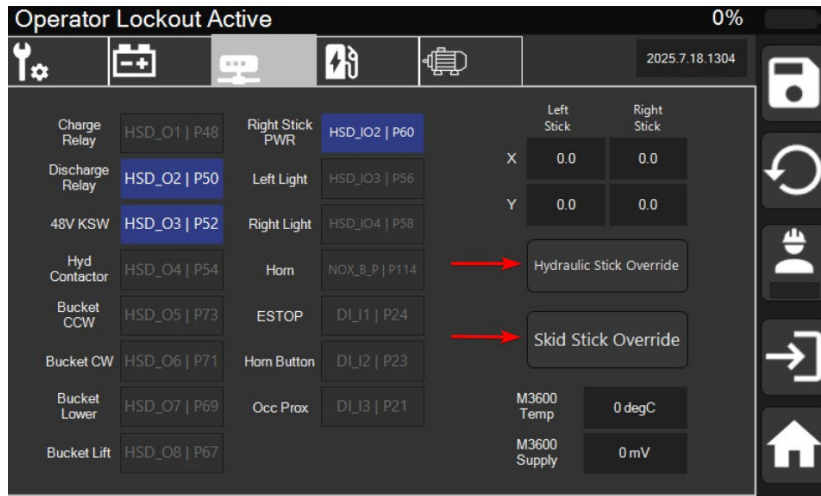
Operator Lockout Active

0%

2025.7.18.1304

Charge Relay HSD_O1 | P48

Discharge Relay HSD_O2 | P50

48V KSW HSD_O3 | P52

Hyd Contactor HSD_O4 | P54

Bucket CCW HSD_O5 | P73

Bucket CW HSD_O6 | P71

Bucket Lower HSD_O7 | P69

Bucket Lift HSD_O8 | P67

Right Stick PWR HSD_IO2 | P60

Left Light HSD_IO3 | P56

Right Light HSD_IO4 | P58

Horn NOX_8_P | P114

ESTOP DI_I1 | P24

Horn Button DI_I2 | P23

Occ Prox DI_I3 | P21

| | Left Stick | Right Stick |
|---|---|---|
| X | 0.0 | 0.0 |
| Y | 0.0 | 0.0 |

Hydraulic Stick Override

Skid Stick Override

M3600 Temp 0 degC

M3600 Supply 0 mV